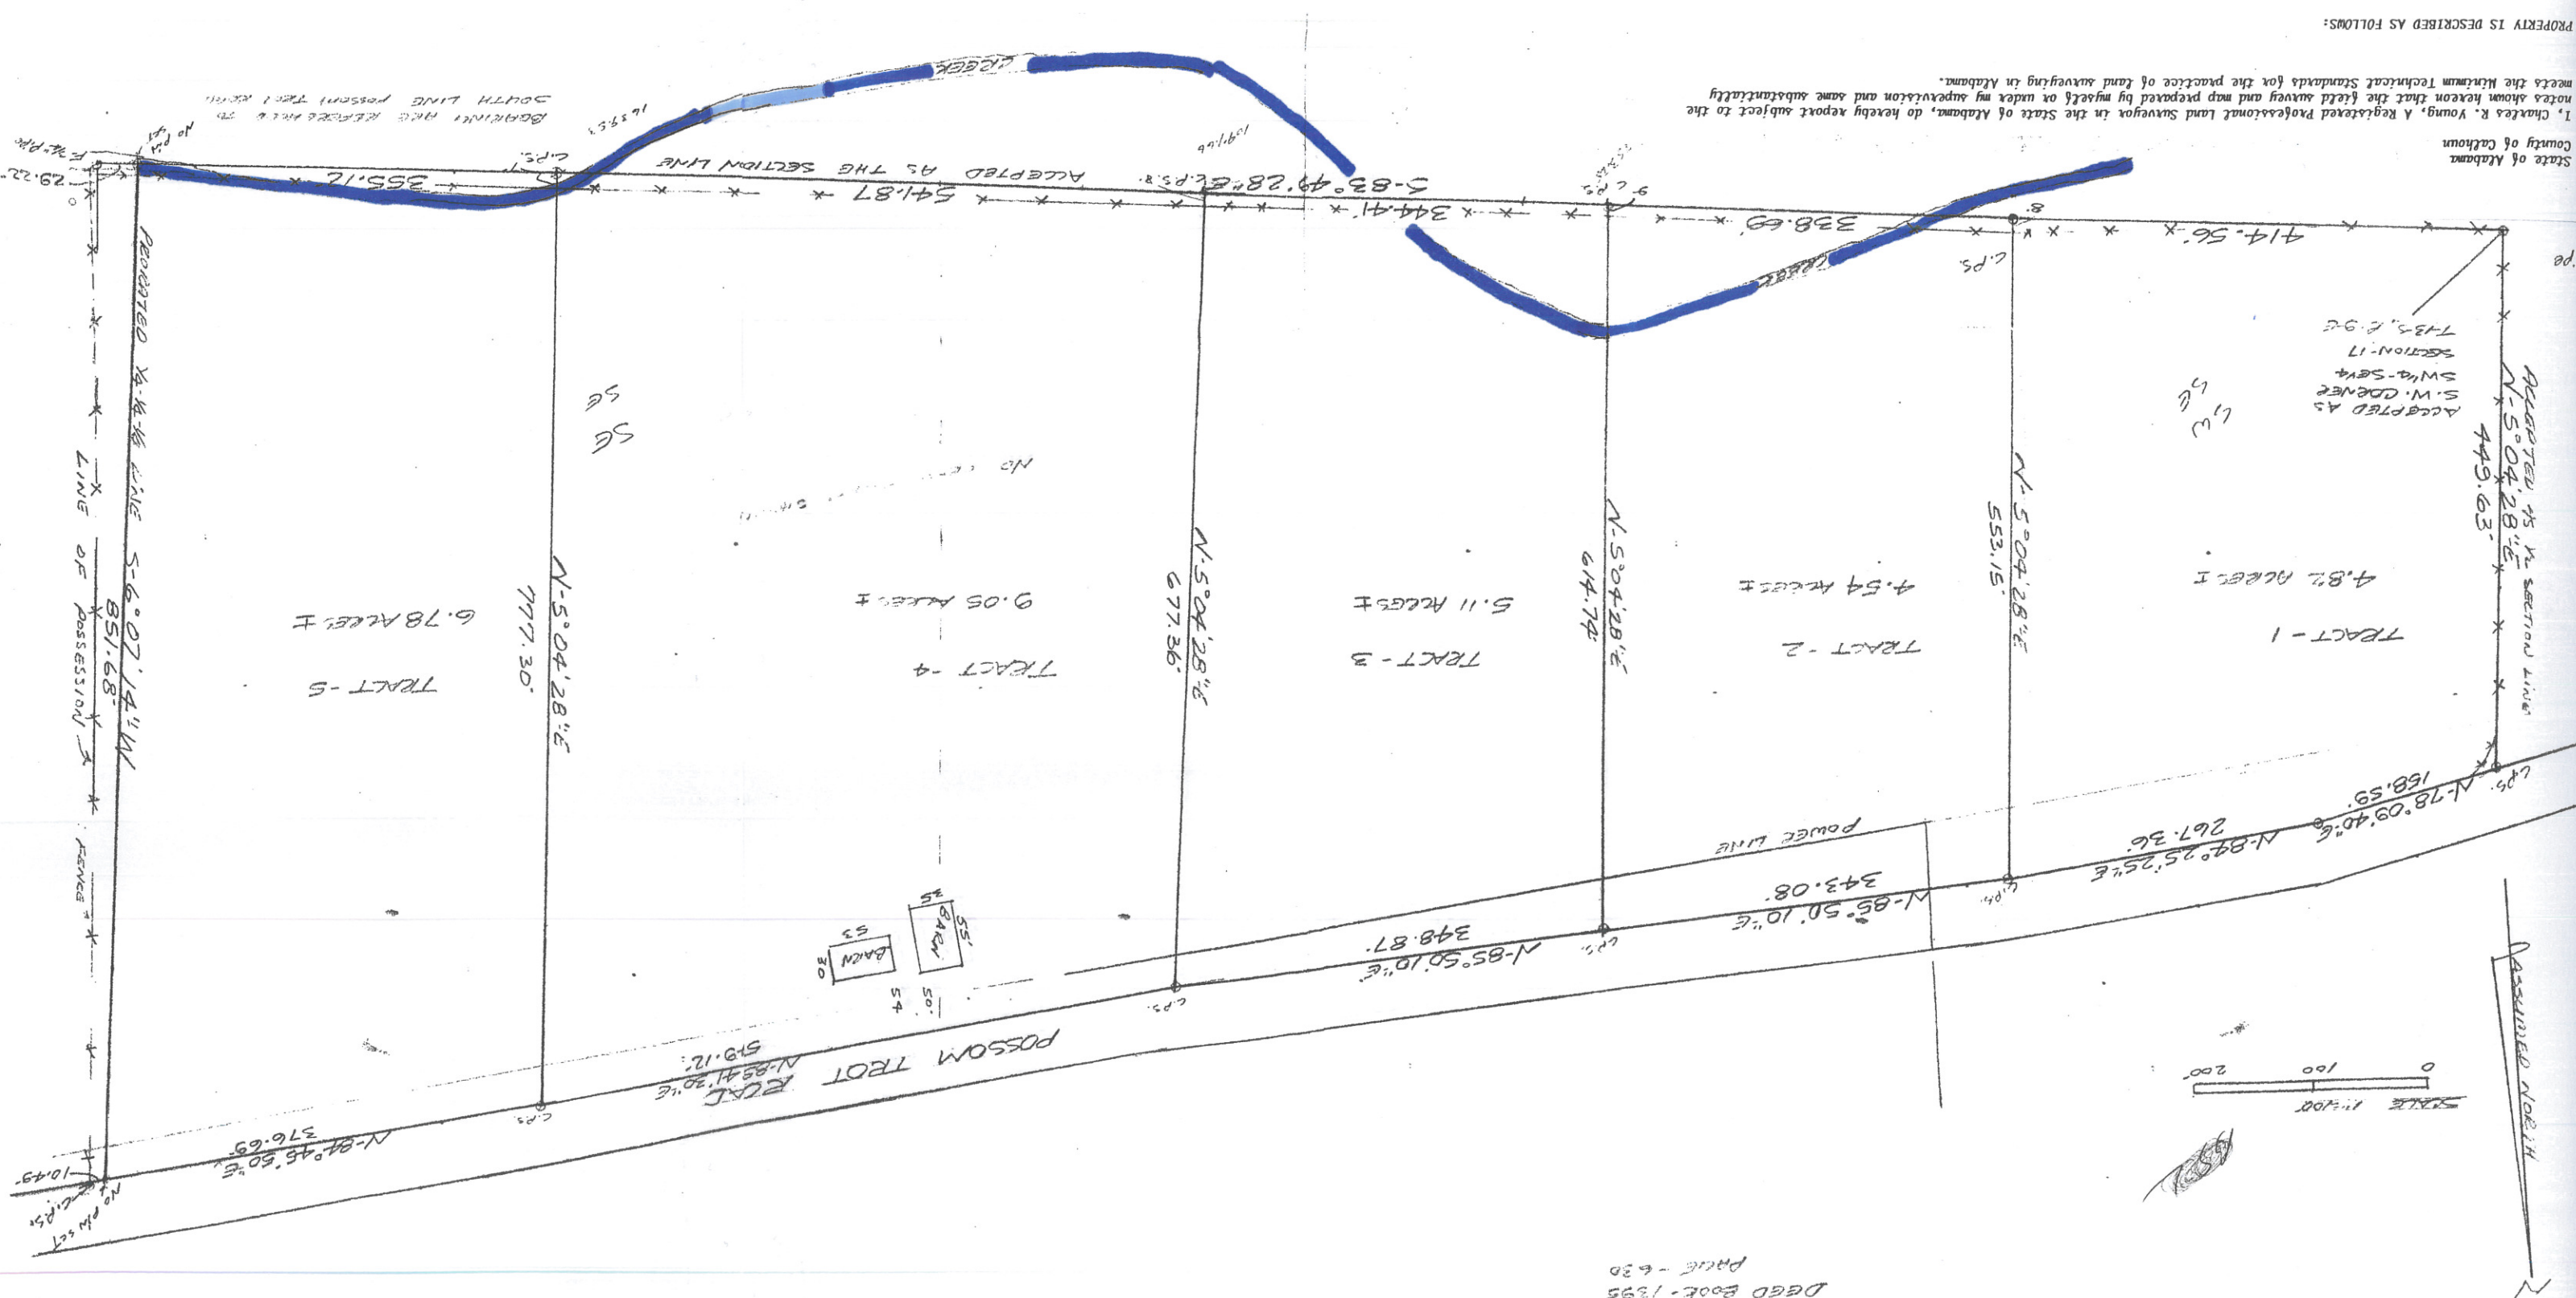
PROPERTY IS DESCRIBED AS FOLLOWS:

State of Alabama
County of Calhoun

I, Charles R. Young, A Registered Professional Land Surveyor in the State of Alabama, do hereby report subject to the notes shown hereon that the field survey and map prepared by myself or under my supervision and same substantially meets the Minimum Technical Standards for the practice of land surveying in Alabama.

BEARINGS ARE REFERRED TO SOUTH LINE POSSUM TROT ROAD

ACCEPTED AS THE SECTION LINE

S-83°49'28"E

355.12
541.87
344.41
338.69
414.56

CREEK
CREEK

C.P.S.
C.P.S.
C.P.S.
C.P.S.

ACCEPTED AS S.W. CORNER SW¼-SE¼ SECTION-17 T-13-S, R-9-E

ACCEPTED AS ¼ SECTION LINE N-5°04'28"E 449.63

PROJECTED ¼-¼ LINE S-6°07'14"W 851.68

LINE OF POSSESSION FENCE

TRACT-1
4.82 ACRES±

TRACT-2
4.54 ACRES±

TRACT-3
5.11 ACRES±

TRACT-4
9.05 ACRES±

TRACT-5
6.78 ACRES±

N-5°04'28"E 553.15
N-5°04'28"E 614.74
N-5°04'28"E 677.36
N-5°04'28"E 777.30

SE
SE

POWER LINE

N-78°09'40"E 158.59
N-87°25'25"E 267.36
N-85°50'10"E 343.08
N-85°50'10"E 348.87
N-85°41'30"E 519.12
N-84°45'50"E 376.69

POSSOM TROT ROAD

BARN
BARN

10.49
29.22

NO PIN SET

SCALE 1"=100'
0 100 200

ASSUMED NORTH

DEED BOOK 1395
PAGE 630